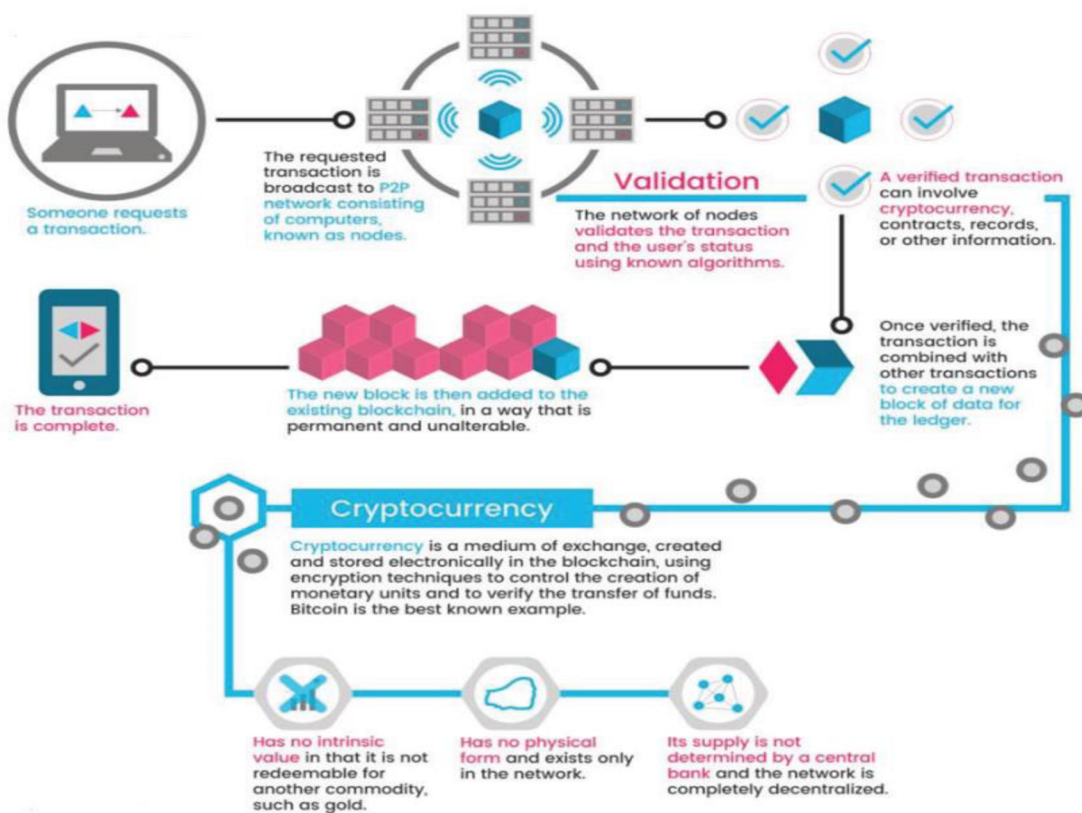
Someone requests a transaction.

The requested transaction is broadcast to P2P network consisting of computers, known as nodes.

Validation

The network of nodes validates the transaction and the user's status using known algorithms.

A verified transaction can involve cryptocurrency, contracts, records, or other information.

Once verified, the transaction is combined with other transactions to create a new block of data for the ledger.

The new block is then added to the existing blockchain, in a way that is permanent and unalterable.

The transaction is complete.

Cryptocurrency

Cryptocurrency is a medium of exchange, created and stored electronically in the blockchain, using encryption techniques to control the creation of monetary units and to verify the transfer of funds. Bitcoin is the best known example.

Has no intrinsic value in that it is not redeemable for another commodity, such as gold.

Has no physical form and exists only in the network.

Its supply is not determined by a central bank and the network is completely decentralized.